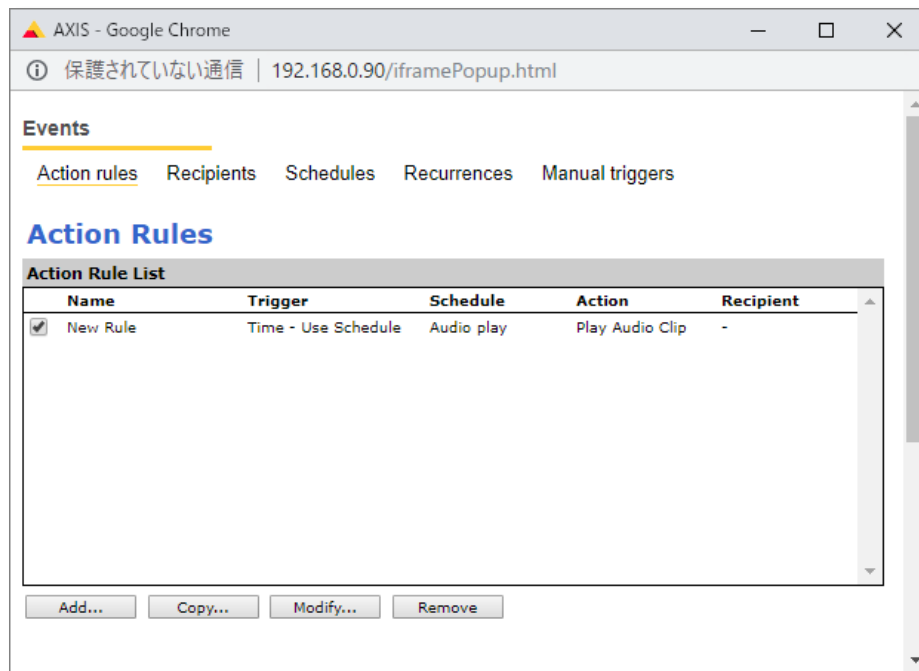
AXIS - Google Chrome

ⓘ 保護されていない通信 | 192.168.0.90/iframePopup.html

Events

Action rules Recipients Schedules Recurrences Manual triggers

Action Rules

Action Rule List

| | Name | Trigger | Schedule | Action | Recipient |
|---|---|---|---|---|---|
| ✔ | New Rule | Time - Use Schedule | Audio play | Play Audio Clip | - |

Add... Copy... Modify... Remove